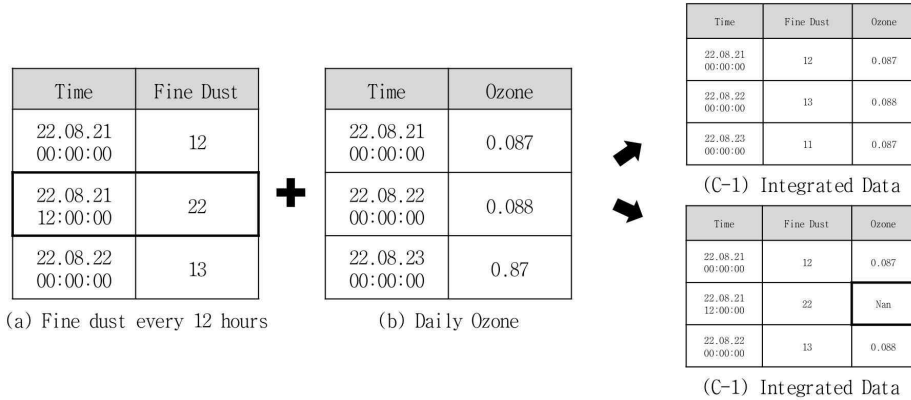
| Time | Fine Dust |
|---|---|
| 22.08.21 00:00:00 | 12 |
| 22.08.21 12:00:00 | 22 |
| 22.08.22 00:00:00 | 13 |

(a) Fine dust every 12 hours

| Time | Ozone |
|---|---|
| 22.08.21 00:00:00 | 0.087 |
| 22.08.22 00:00:00 | 0.088 |
| 22.08.23 00:00:00 | 0.87 |

(b) Daily Ozone

| Time | Fine Dust | Ozone |
|---|---|---|
| 22.08.21 00:00:00 | 12 | 0.087 |
| 22.08.22 00:00:00 | 13 | 0.088 |
| 22.08.23 00:00:00 | 11 | 0.087 |

(C-1) Integrated Data

| Time | Fine Dust | Ozone |
|---|---|---|
| 22.08.21 00:00:00 | 12 | 0.087 |
| 22.08.21 12:00:00 | 22 | Nan |
| 22.08.22 00:00:00 | 13 | 0.088 |

(C-1) Integrated Data